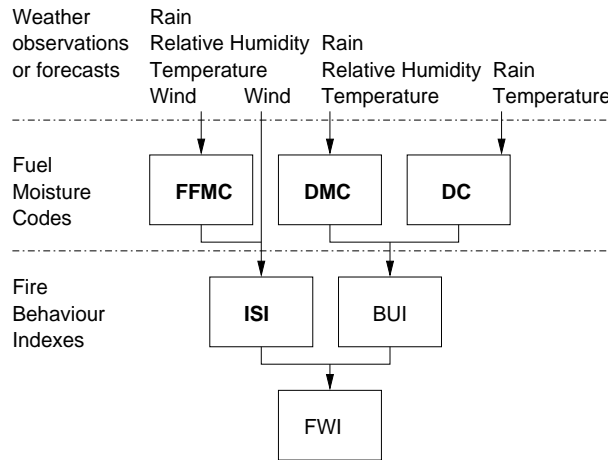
Weather observations or forecasts

Rain
Relative Humidity
Temperature
Wind

Wind

Rain
Relative Humidity
Temperature

Rain
Temperature

Fuel Moisture Codes

FFMC

DMC

DC

Fire Behaviour Indexes

ISI

BUI

FWI